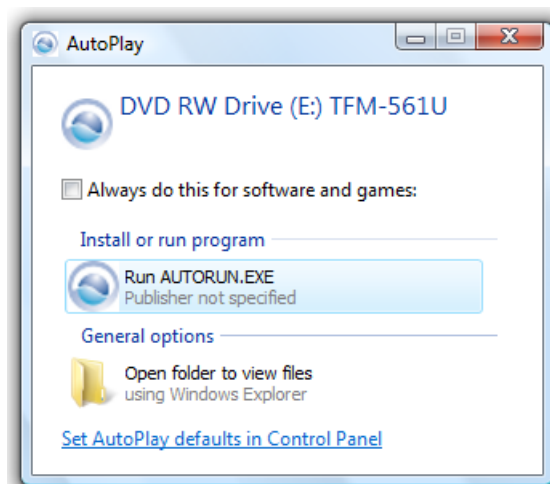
AutoPlay

DVD RW Drive (E:) TFM-561U

Always do this for software and games:

Install or run program

Run AUTORUN.EXE
Publisher not specified

General options

Open folder to view files
using Windows Explorer

Set AutoPlay defaults in Control Panel